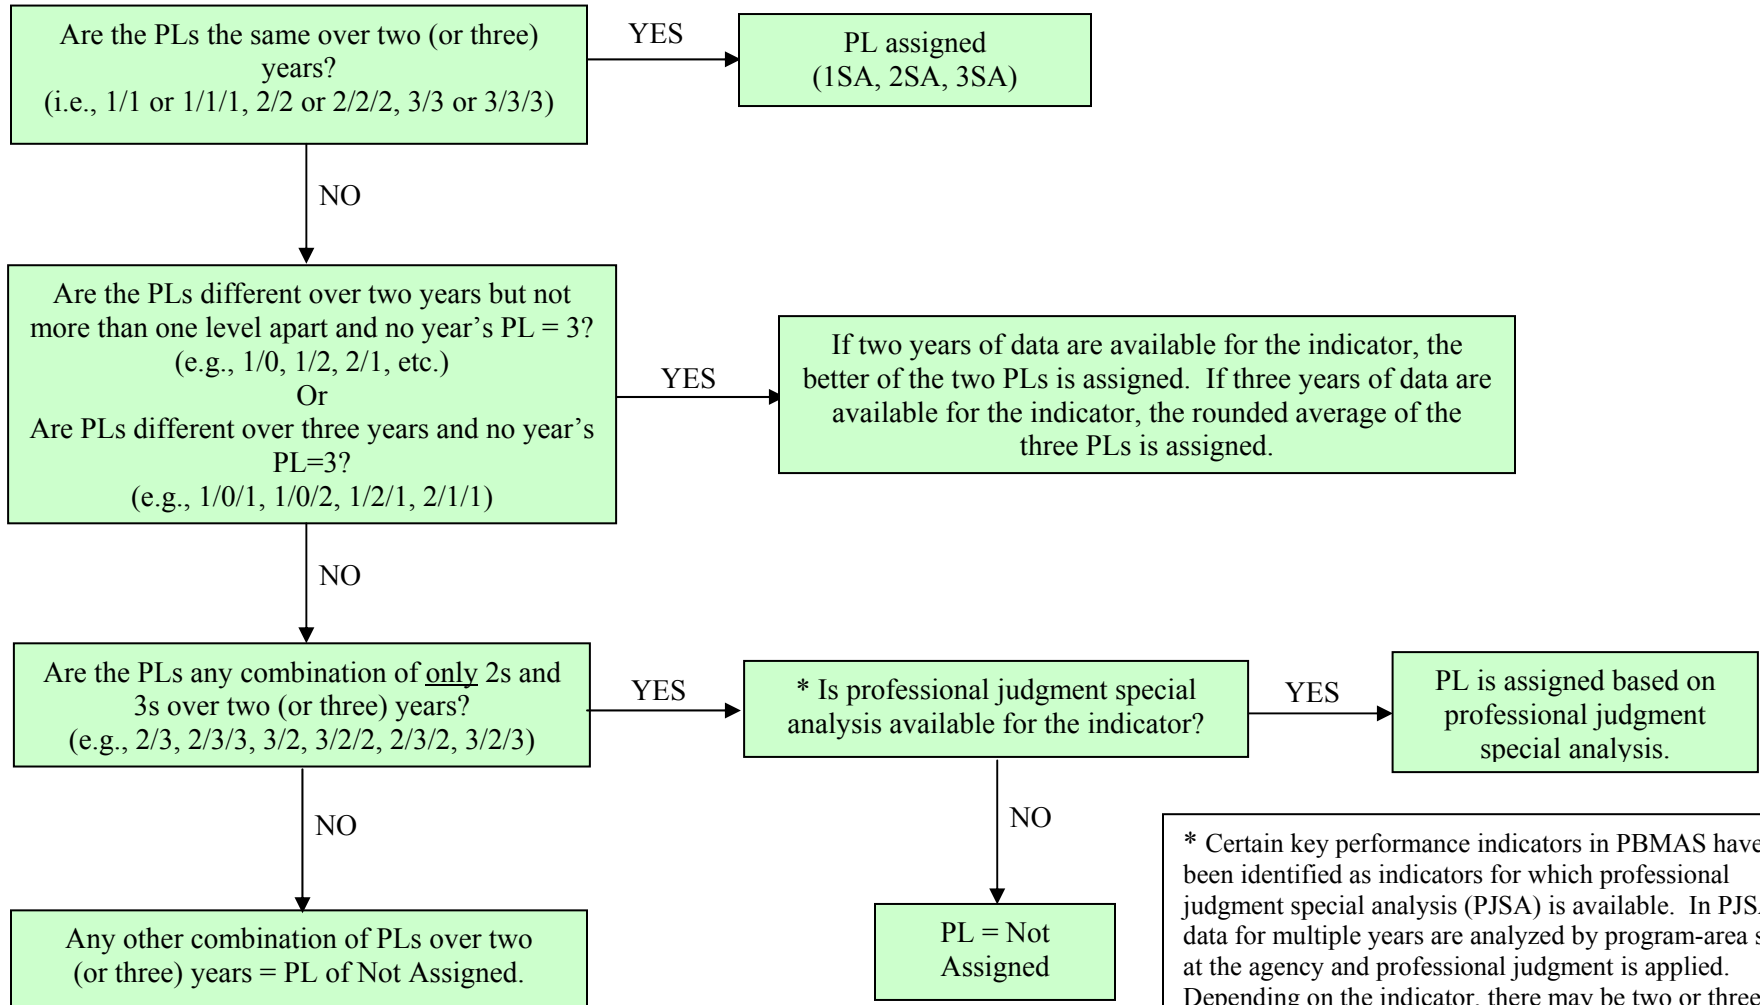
Are the PLs the same over two (or three) years?
(i.e., 1/1 or 1/1/1, 2/2 or 2/2/2, 3/3 or 3/3/3)

YES

PL assigned
(1SA, 2SA, 3SA)

NO

Are the PLs different over two years but not more than one level apart and no year's PL = 3?
(e.g., 1/0, 1/2, 2/1, etc.)
Or
Are PLs different over three years and no year's PL=3?
(e.g., 1/0/1, 1/0/2, 1/2/1, 2/1/1)

YES

If two years of data are available for the indicator, the better of the two PLs is assigned. If three years of data are available for the indicator, the rounded average of the three PLs is assigned.

NO

Are the PLs any combination of only 2s and 3s over two (or three) years?
(e.g., 2/3, 2/3/3, 3/2, 3/2/2, 2/3/2, 3/2/3)

YES

* Is professional judgment special analysis available for the indicator?

YES

PL is assigned based on professional judgment special analysis.

NO

NO

Any other combination of PLs over two (or three) years = PL of Not Assigned.

PL = Not Assigned

* Certain key performance indicators in PBMAS have been identified as indicators for which professional judgment special analysis (PJSA) is available. In PJS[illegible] data for multiple years are analyzed by program-area s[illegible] at the agency and professional judgment is applied. Depending on the indicator, there may be two or three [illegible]